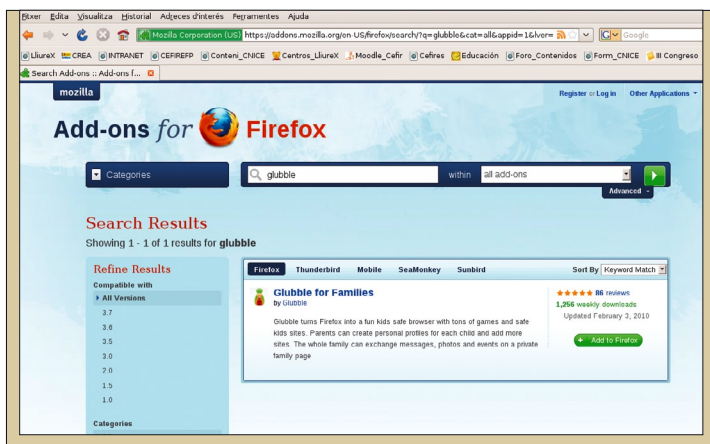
Fitxer Edita Visualitza Historial Adreces d'interés Ferramentes Ajuda

Mozilla Corporation (US) https://addons.mozilla.org/en-US/firefox/search/?q=glubble&cat=all&appid=1&lver= Google

LliureX CREA INTRANET CEFIREFP Conteni_CNICE Centros_LliureX Moodle_Cefir Cefires Educación Foro_Contenidos Form_CNICE III Congreso

Search Add-ons :: Add-ons f...

mozilla

Register or Log in Other Applications

Add-ons for Firefox

Categories

glubble within all add-ons

Advanced

Search Results

Showing 1 - 1 of 1 results for glubble

Refine Results

Compatible with

All Versions

3.7

3.6

3.5

3.0

2.0

1.5

1.0

Categories

Firefox Thunderbird Mobile SeaMonkey Sunbird

Sort By Keyword Match

Glubble for Families

by Glubble

Glubble turns Firefox into a fun kids safe browser with tons of games and safe kids sites. Parents can create personal profiles for each child and add more sites. The whole family can exchange messages, photos and events on a private family page

86 reviews

1,256 weekly downloads

Updated February 3, 2010

Add to Firefox